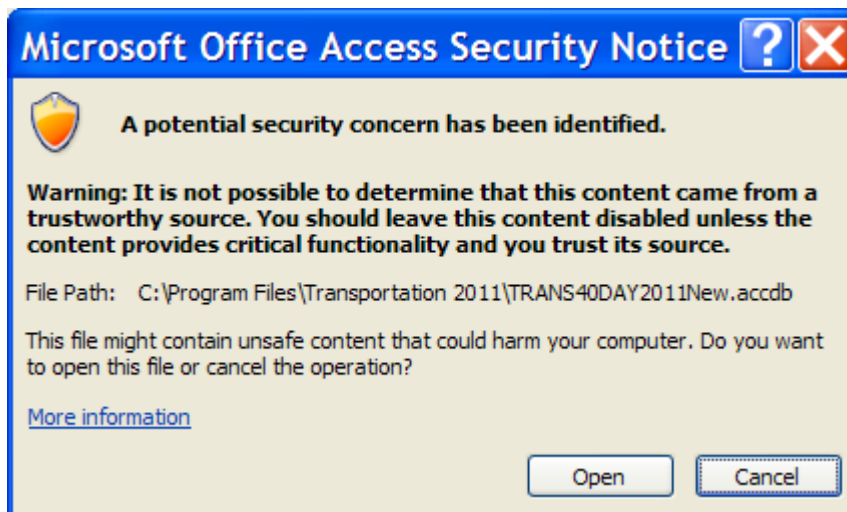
Microsoft Office Access Security Notice

A potential security concern has been identified.

Warning: It is not possible to determine that this content came from a trustworthy source. You should leave this content disabled unless the content provides critical functionality and you trust its source.

File Path: C:\Program Files\Transportation 2011\TRANS40DAY2011New.accdb

This file might contain unsafe content that could harm your computer. Do you want to open this file or cancel the operation?

More information

Open

Cancel